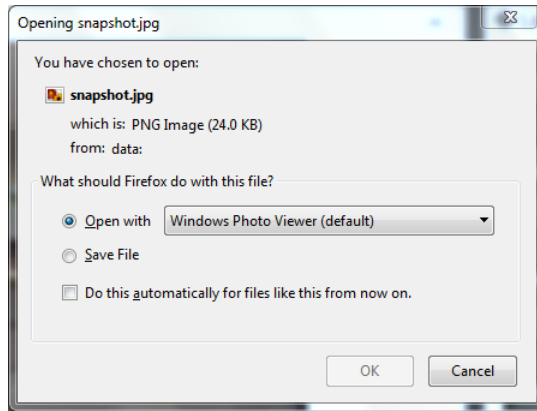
Opening snapshot.jpg

You have chosen to open:

snapshot.jpg

which is: PNG Image (24.0 KB)

from: data:

What should Firefox do with this file?

Open with Windows Photo Viewer (default)

Save File

Do this automatically for files like this from now on.

OK

Cancel